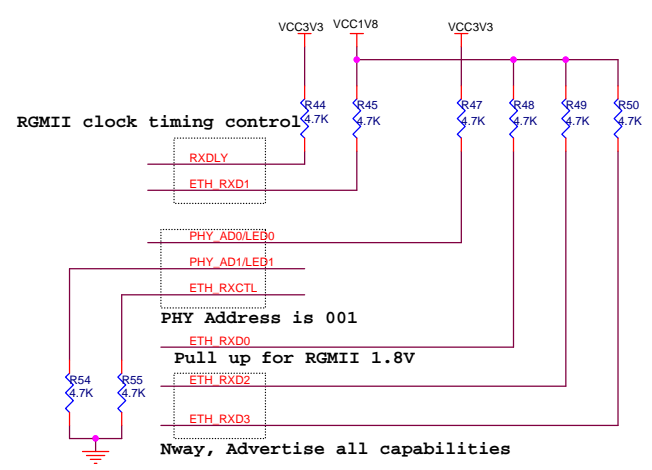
VCC3V3
VCC1V8
VCC3V3

R44
4.7K
R45
4.7K
R47
4.7K
R48
4.7K
R49
4.7K
R50
4.7K

RGMII clock timing control

RXDLY
ETH_RXD1

PHY_AD0/LED0
PHY_AD1/LED1
ETH_RXCTL

PHY Address is 001

ETH_RXD0

Pull up for RGMII 1.8V

R54
4.7K
R55
4.7K

ETH_RXD2
ETH_RXD3

Nway, Advertise all capabilities